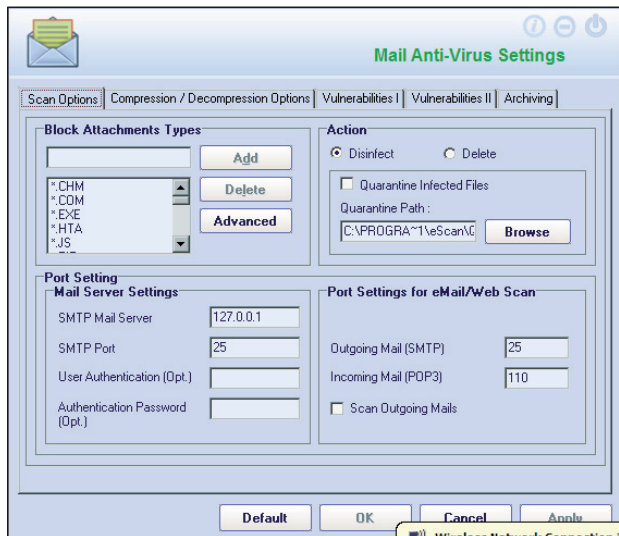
Mail Anti-Virus Settings

Scan Options | Compression / Decompression Options | Vulnerabilities I | Vulnerabilities II | Archiving

Block Attachments Types

Add

*.CHM
*.COM
*.EXE
*.HTA
*.JS

Delete

Advanced

Action

Disinfect

Delete

Quarantine Infected Files

Quarantine Path :

C:\PROGRA~1\eScan\Q

Browse

Port Setting

Mail Server Settings

SMTP Mail Server 127.0.0.1

SMTP Port 25

User Authentication (Opt.)

Authentication Password (Opt.)

Port Settings for eMail/Web Scan

Outgoing Mail (SMTP) 25

Incoming Mail (POP3) 110

Scan Outgoing Mails

Default

OK

Cancel

Apply

Wireless Network Connection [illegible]